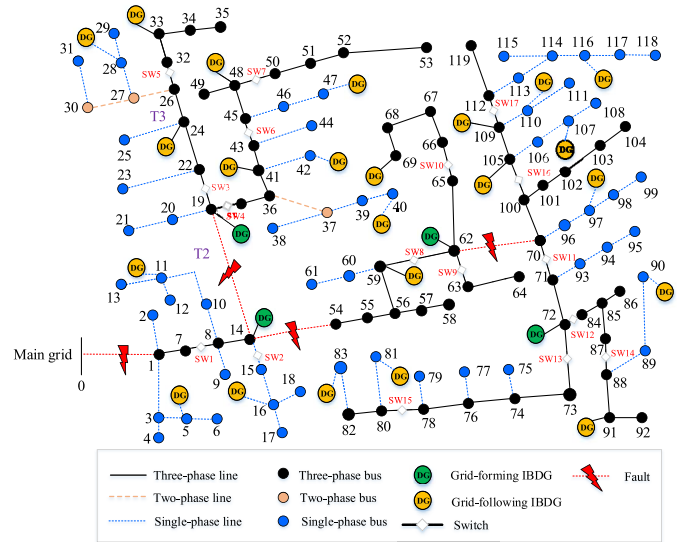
DG 33 34 35 29 31 DG 32 28 SW5 27 30 26 T3 24 25 DG 22 23 SW3 19 SW4 DG 20 21 T2 DG 11 13 12 10 2 DG 7 8 14 Main grid SW1 SW2 0 1 9 15 18 DG 16 3 5 6 4 17 49 48 SW7 50 51 52 53 47 DG 46 45 SW6 44 43 DG 41 42 DG 36 37 38 39 40 DG 61 60 59 DG 54 55 56 57 58 68 67 69 66 SW10 65 DG 62 SW8 SW9 63 64 83 81 DG 79 77 75 DG 82 80 SW15 78 76 74 73 119 115 114 116 117 118 112 SW17 113 DG DG DG 109 110 111 105 106 107 108 DG 103 104 DG 100 SW16 101 102 DG 99 98 97 96 70 95 SW11 94 71 93 90 DG 72 86 84 85 DG SW12 87 SW13 SW14 89 88 DG 91 92
Three-phase line
Two-phase line
Single-phase line
Three-phase bus
Two-phase bus
Single-phase bus
Grid-forming IBDG
Grid-following IBDG
Switch
Fault